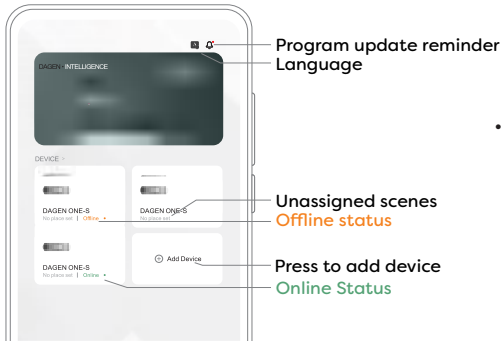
DAGEN INTELLIGENCE

DEVICE

DAGEN ONE-S
No place set | Offline

DAGEN ONE-S
No place set

DAGEN ONE-S
No place set | Online

Add Device

Program update reminder
Language

Unassigned scenes
Offline status

Press to add device
Online Status